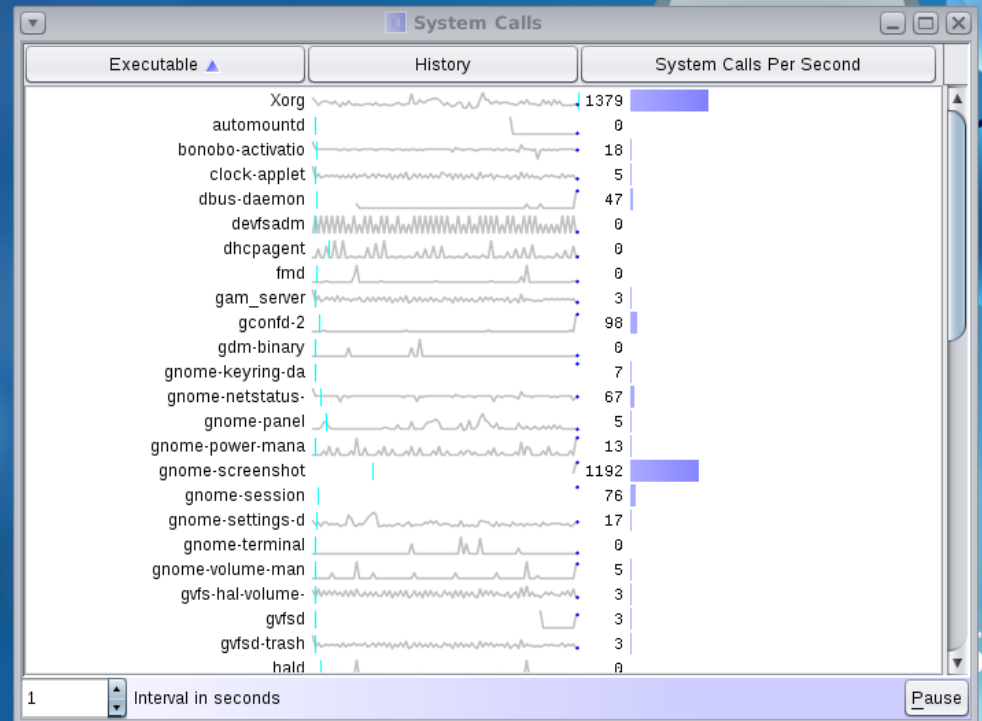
System Calls

| Executable ▲ | History | System Calls Per Second |
|---|---|---|
| Xorg | | 1379 |
| automountd | | 0 |
| bonobo-activatio | | 18 |
| clock-applet | | 5 |
| dbus-daemon | | 47 |
| devfsadm | | 0 |
| dhcpagent | | 0 |
| fmd | | 0 |
| gam_server | | 3 |
| gconfd-2 | | 98 |
| gdm-binary | | 0 |
| gnome-keyring-da | | 7 |
| gnome-netstatus- | | 67 |
| gnome-panel | | 5 |
| gnome-power-mana | | 13 |
| gnome-screenshot | | 1192 |
| gnome-session | | 76 |
| gnome-settings-d | | 17 |
| gnome-terminal | | 0 |
| gnome-volume-man | | 5 |
| gvfs-hal-volume- | | 3 |
| gvfsd | | 3 |
| gvfsd-trash | | 3 |
| hald | | 0 |

1 Interval in seconds

Pause